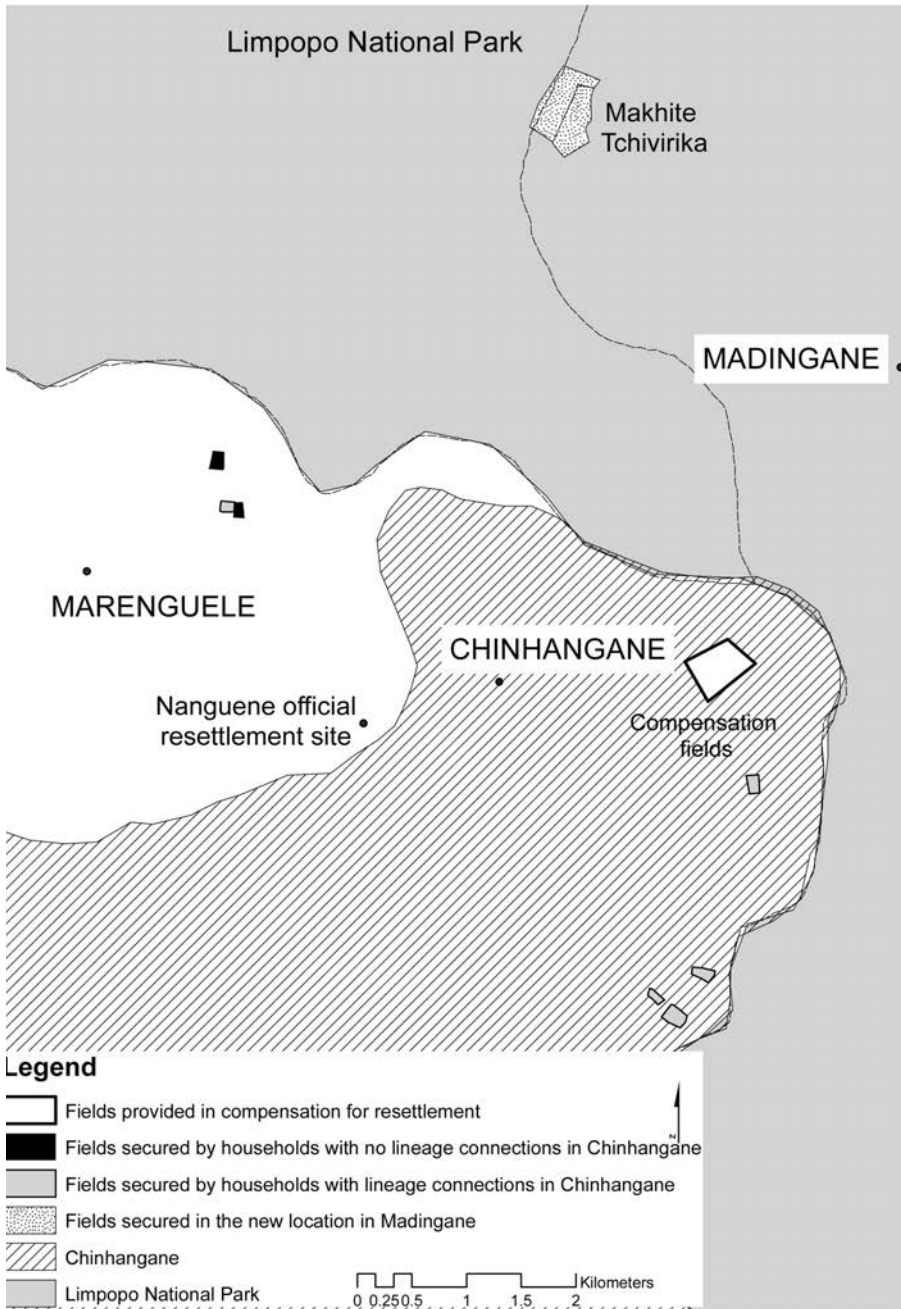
Limpopo National Park

Makhite Tchivirika

MADINGANE

MARENGUELE

CHINHANGANE

Nanguene official resettlement site

Compensation fields

Legend

Fields provided in compensation for resettlement

Fields secured by households with no lineage connections in Chinhangane

Fields secured by households with lineage connections in Chinhangane

Fields secured in the new location in Madingane

Chinhangane

Limpopo National Park

N

0 0.25 0.5 1 1.5 2 Kilometers